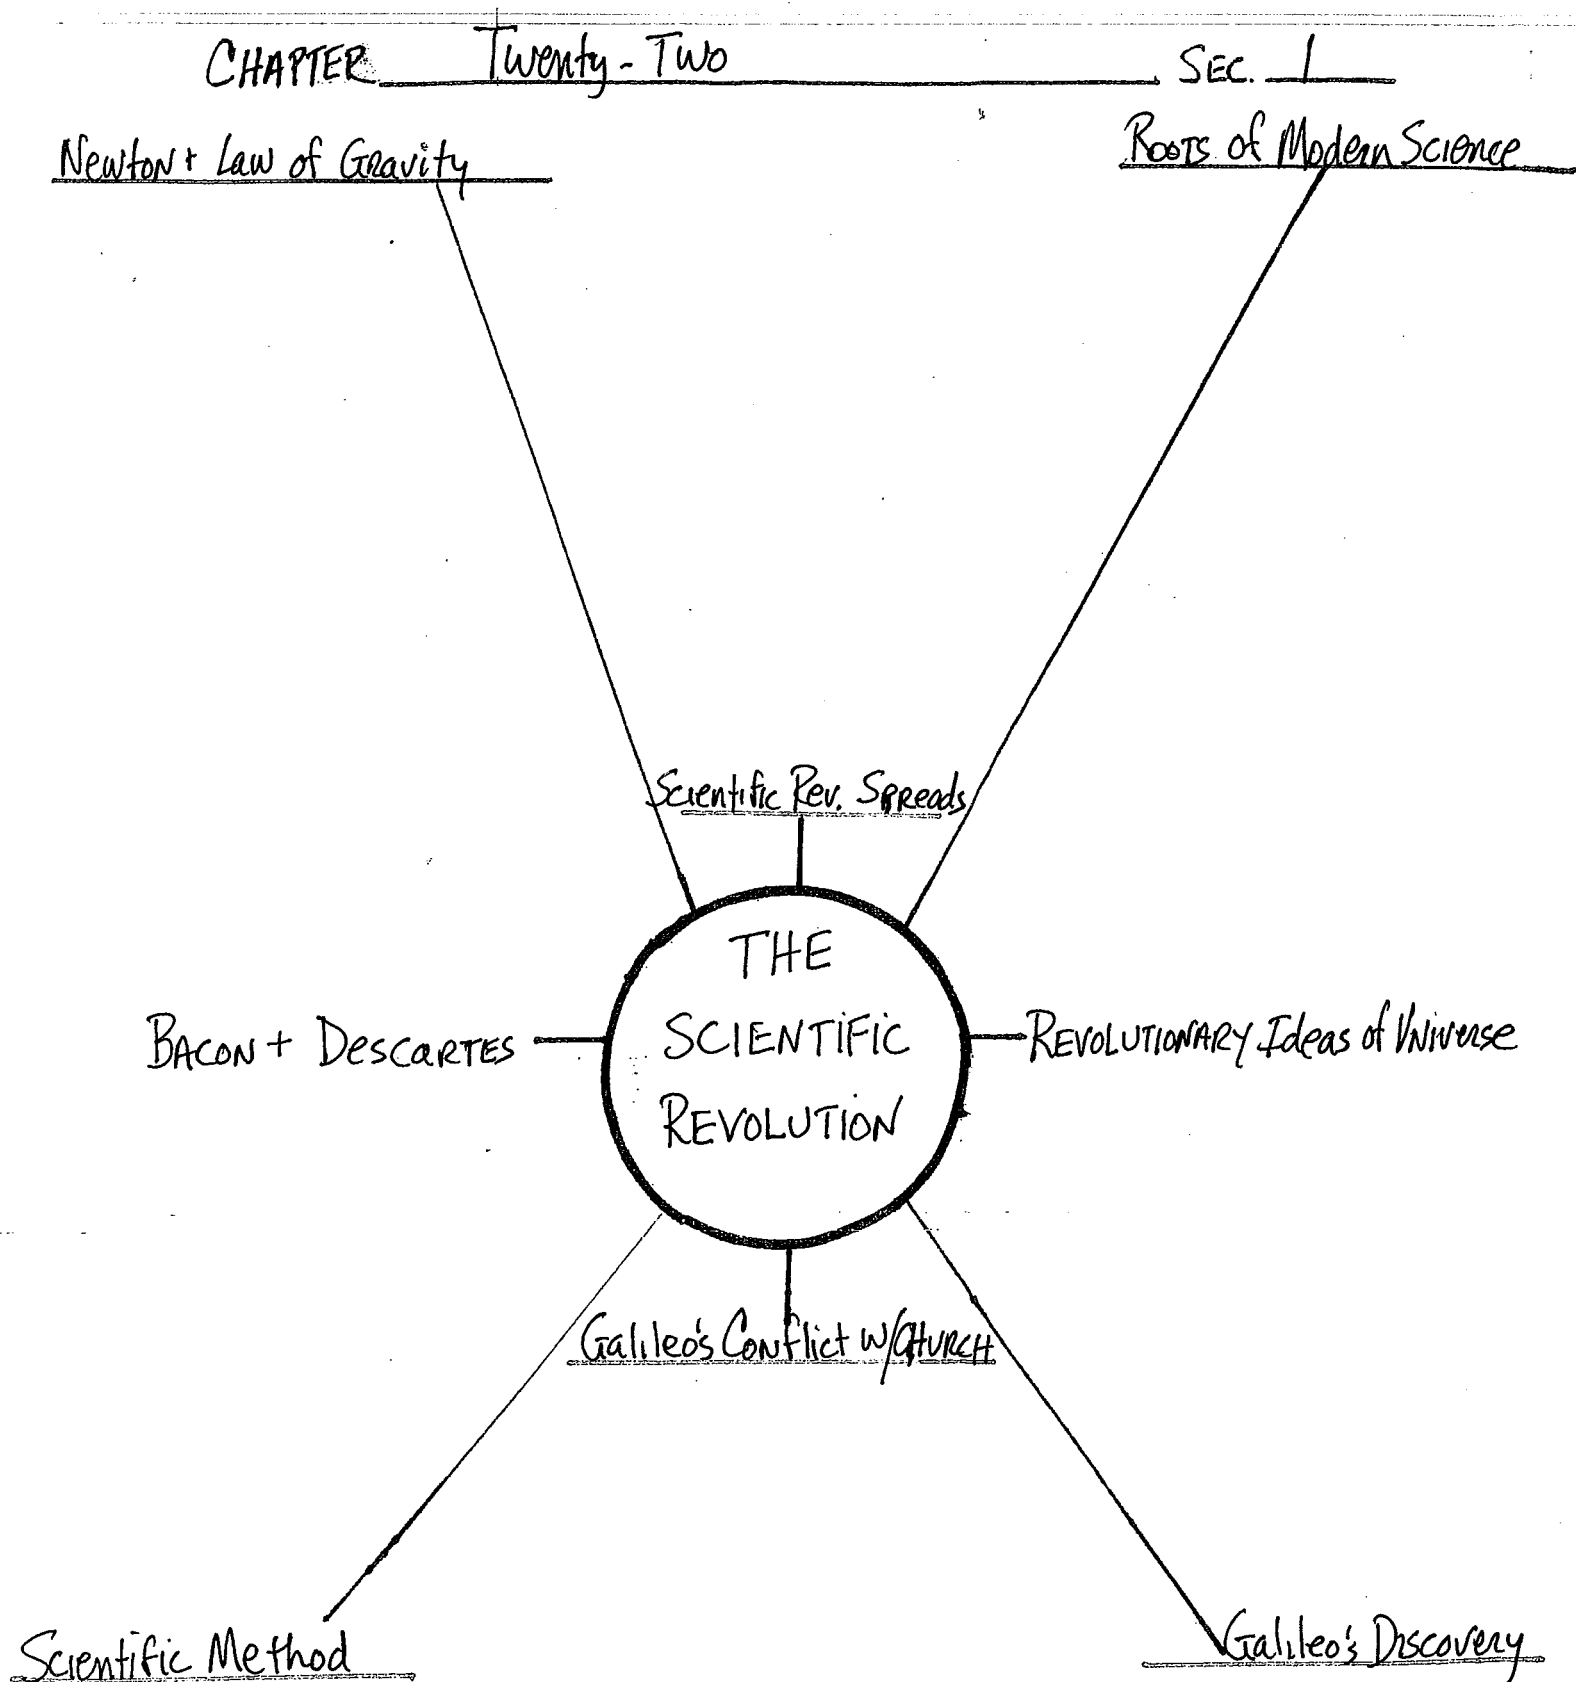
CHAPTER Twenty - Two SEC. 1

Newton + Law of Gravity

Roots of Modern Science

Scientific Rev. Spreads

THE SCIENTIFIC REVOLUTION

Bacon + Descartes

Revolutionary Ideas of Universe

Galileo's Conflict w/Church

Scientific Method

Galileo's Discovery